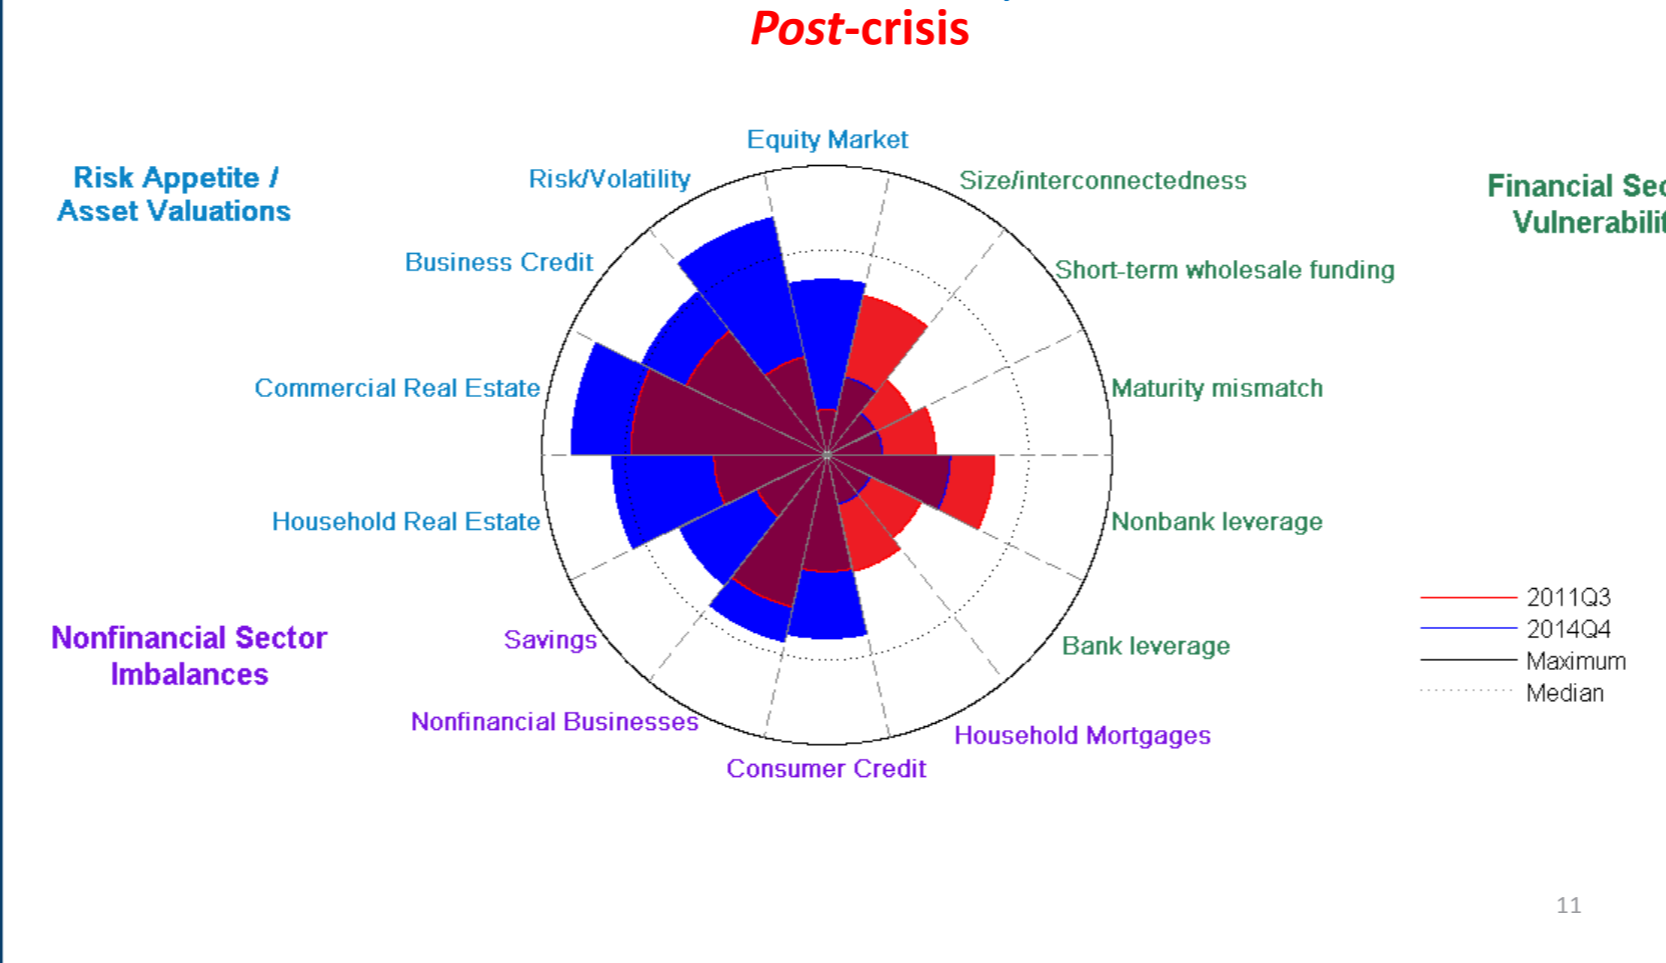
Post-crisis

Risk Appetite / Asset Valuations

Financial Sec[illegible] Vulnerabilit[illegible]

Equity Market
Size/interconnectedness
Risk/Volatility
Short-term wholesale funding
Business Credit
Maturity mismatch
Commercial Real Estate
Household Real Estate
Nonbank leverage
Savings
Bank leverage
Nonfinancial Businesses
Household Mortgages
Consumer Credit

Nonfinancial Sector Imbalances

2011Q3
2014Q4
Maximum
Median

11